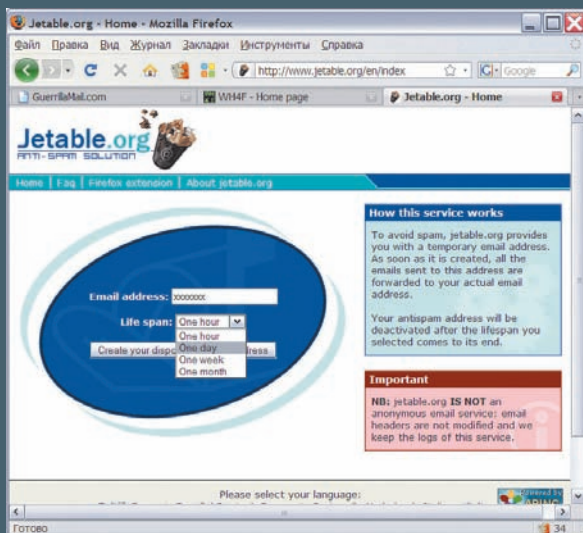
Jetable.org - Home - Mozilla Firefox

Файл Правка Вид Журнал Закладки Инструменты Справка

http://www.jetable.org/en/index

Google

GuerrillaMail.com

WH4F - Home page

Jetable.org - Home

Jetable.org

ANTI-SPAM SOLUTION

Home | Faq | Firefox extension | About jetable.org

Email address: xxxxxxx

Life span: One hour

One hour
One day
One week
One month

Create your disp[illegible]ress

How this service works

To avoid spam, jetable.org provides you with a temporary email address. As soon as it is created, all the emails sent to this address are forwarded to your actual email address.

Your antispam address will be deactivated after the lifespan you selected comes to its end.

Important

NB: jetable.org IS NOT an anonymous email service: email headers are not modified and we keep the logs of this service.

Please select your language:

Готово

34